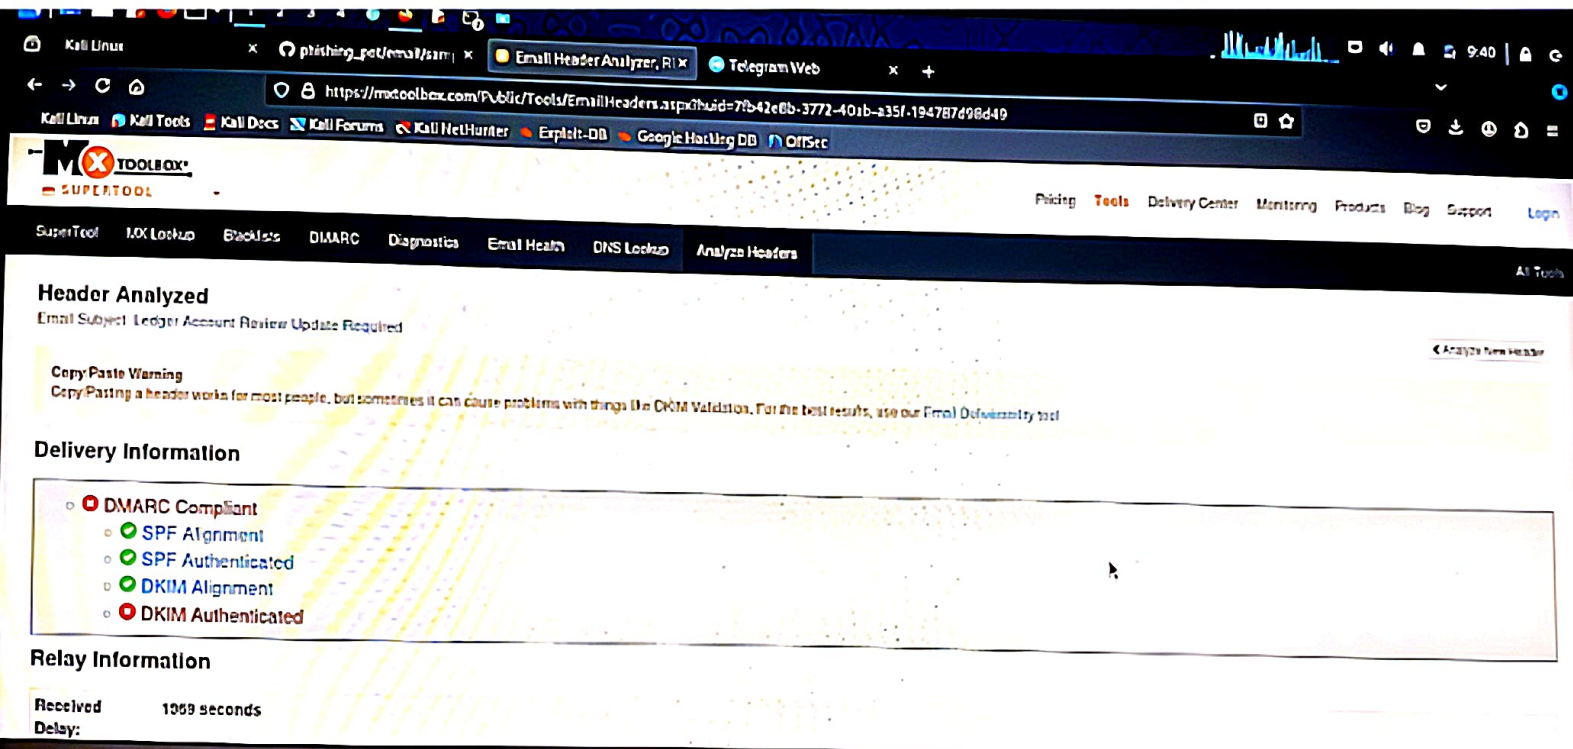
Kali Linux × phishing_pot/email/sam ×  Email Header Analyzer, RI ×  Telegram Web × +

9:40

https://mxtoolbox.com/Public/Tools/EmailHeaders.aspx?huid=7fb42e8b-3772-401b-a35f-194787d98d49

Kali Linux  Kali Tools  Kali Docs  Kali Forums  Kali NetHunter  Exploit-DB  Google Hacking DB  OffSec

MX TOOLBOX
SUPERTOOL

Pricing  Tools  Delivery Center  Monitoring  Products  Blog  Support  Login

SuperTool  MX Lookup  Blacklists  DMARC  Diagnostics  Email Health  DNS Lookup  Analyze Headers  All Tools

Header Analyzed
Email Subject: Ledger Account Review Update Required

< Analyze New Header

Copy Paste Warning
Copy/Pasting a header works for most people, but sometimes it can cause problems with things like DKIM Validation. For the best results, use our Email Deliverability tool

Delivery Information

DMARC Compliant
SPF Alignment
SPF Authenticated
DKIM Alignment
DKIM Authenticated

Relay Information

Received Delay: 1069 seconds